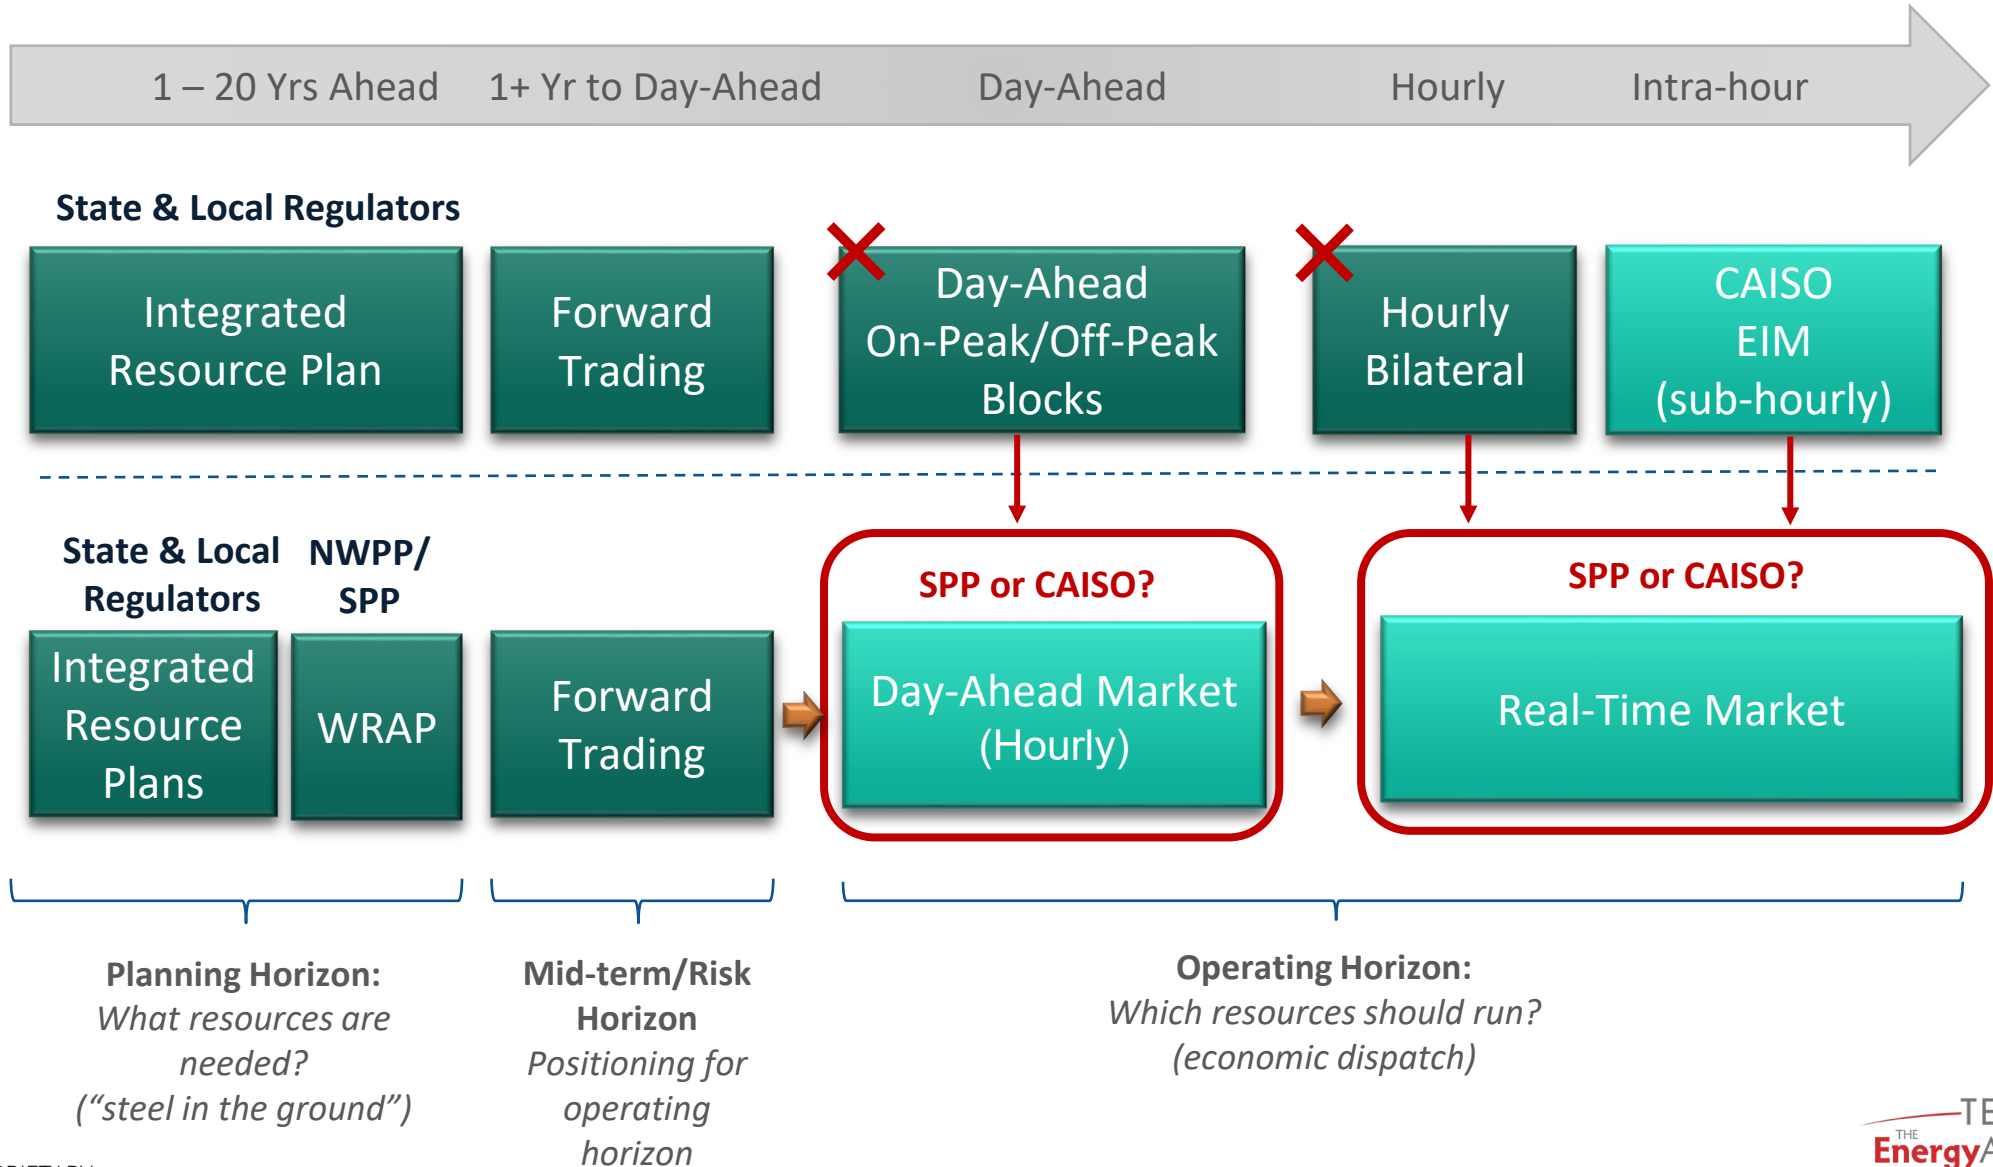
1 – 20 Yrs Ahead 1+ Yr to Day-Ahead Day-Ahead Hourly Intra-hour

State & Local Regulators

Integrated Resource Plan

Forward Trading

Day-Ahead On-Peak/Off-Peak Blocks

Hourly Bilateral

CAISO EIM (sub-hourly)

State & Local Regulators

NWPP/ SPP

Integrated Resource Plans

WRAP

Forward Trading

SPP or CAISO?

Day-Ahead Market (Hourly)

SPP or CAISO?

Real-Time Market

**Planning Horizon:**
*What resources are needed?*
*("steel in the ground")*

**Mid-term/Risk Horizon**
*Positioning for operating horizon*

**Operating Horizon:**
*Which resources should run?*
*(economic dispatch)*

THE Energy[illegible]